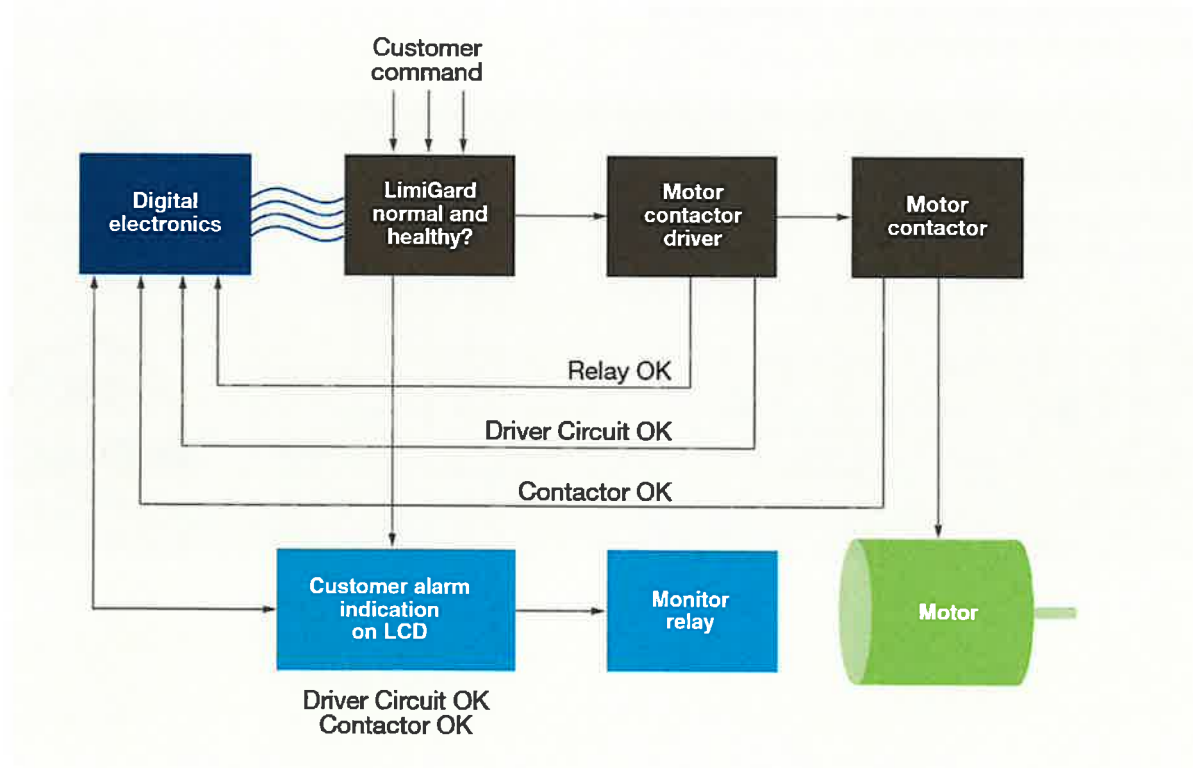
Customer command

Digital electronics

LimiGard normal and healthy?

Motor contactor driver

Motor contactor

Relay OK

Driver Circuit OK

Contactor OK

Customer alarm indication on LCD

Monitor relay

Motor

Driver Circuit OK
Contactor OK